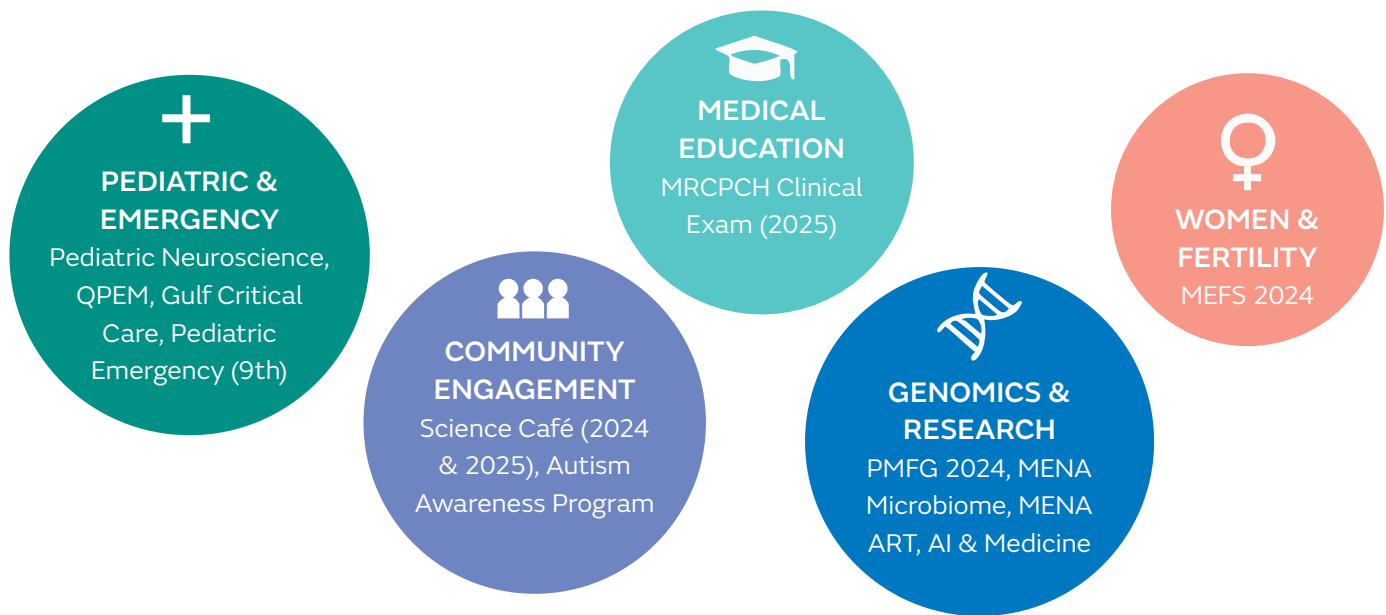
PEDIATRIC & EMERGENCY
Pediatric Neuroscience, QPEM, Gulf Critical Care, Pediatric Emergency (9th)

COMMUNITY ENGAGEMENT
Science Café (2024 & 2025), Autism Awareness Program

MEDICAL EDUCATION
MRCPCH Clinical Exam (2025)

GENOMICS & RESEARCH
PMFG 2024, MENA Microbiome, MENA ART, AI & Medicine

WOMEN & FERTILITY
MEFS 2024